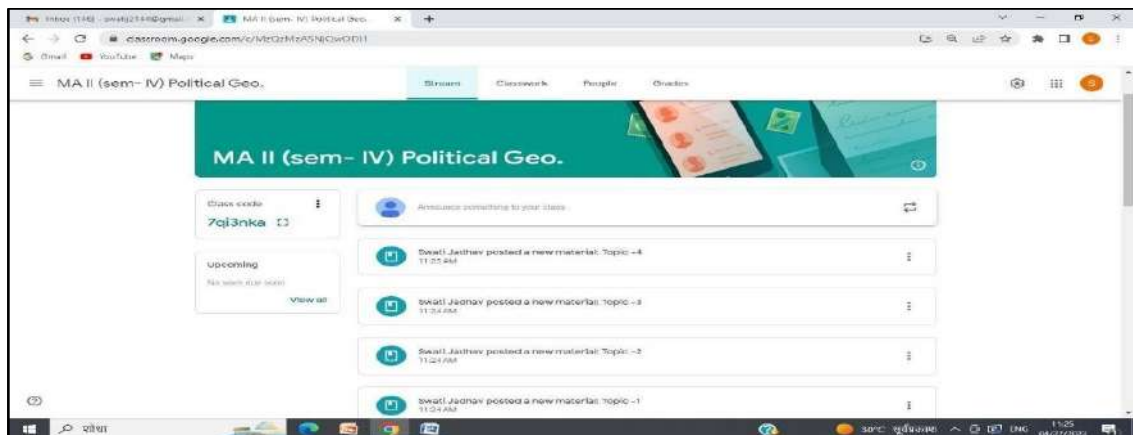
Inbox (116) - swatij2144@gmail × MA II (sem- IV) Political Geo. × +

classroom.google.com/c/MzQzMzA5NjQwODI1

Gmail YouTube Maps

MA II (sem- IV) Political Geo.

Stream Classwork People Grades

MA II (sem- IV) Political Geo.

Class code
7qi3nka

Announce something to your class

Upcoming
No work due soon
View all

Swati Jadhav posted a new material: Topic -4
11:25 AM

Swati Jadhav posted a new material: Topic -3
11:24 AM

Swati Jadhav posted a new material: Topic -2
11:24 AM

Swati Jadhav posted a new material: Topic -1
11:24 AM

खोजा

30°C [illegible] ENG 11:25 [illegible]